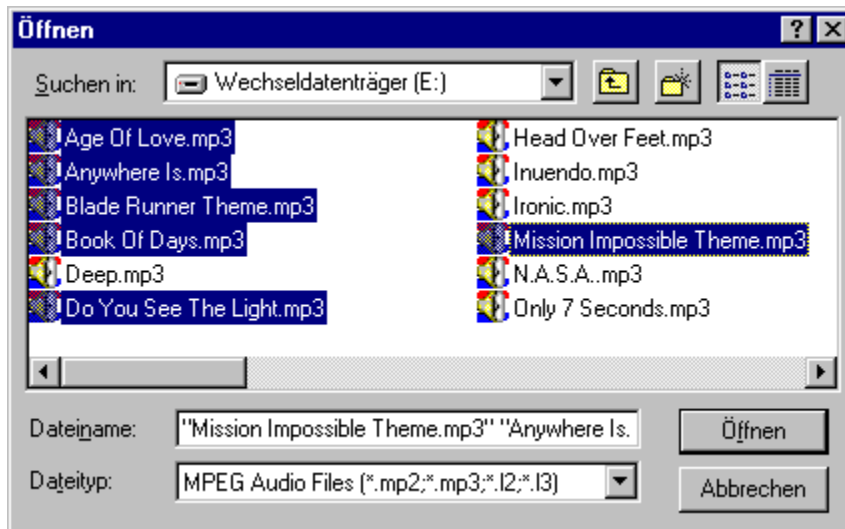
Öffnen

?

Suchen in: Wechseldatenträger (E:)

Age Of Love.mp3
Anywhere Is.mp3
Blade Runner Theme.mp3
Book Of Days.mp3
Deep.mp3
Do You See The Light.mp3

Head Over Feet.mp3
Inuendo.mp3
Ironic.mp3
Mission Impossible Theme.mp3
N.A.S.A..mp3
Only 7 Seconds.mp3

Dateiname: "Mission Impossible Theme.mp3" "Anywhere Is.

Öffnen

Dateityp: MPEG Audio Files (*.mp2;*.mp3;*.l2;*.l3)

Abbrechen